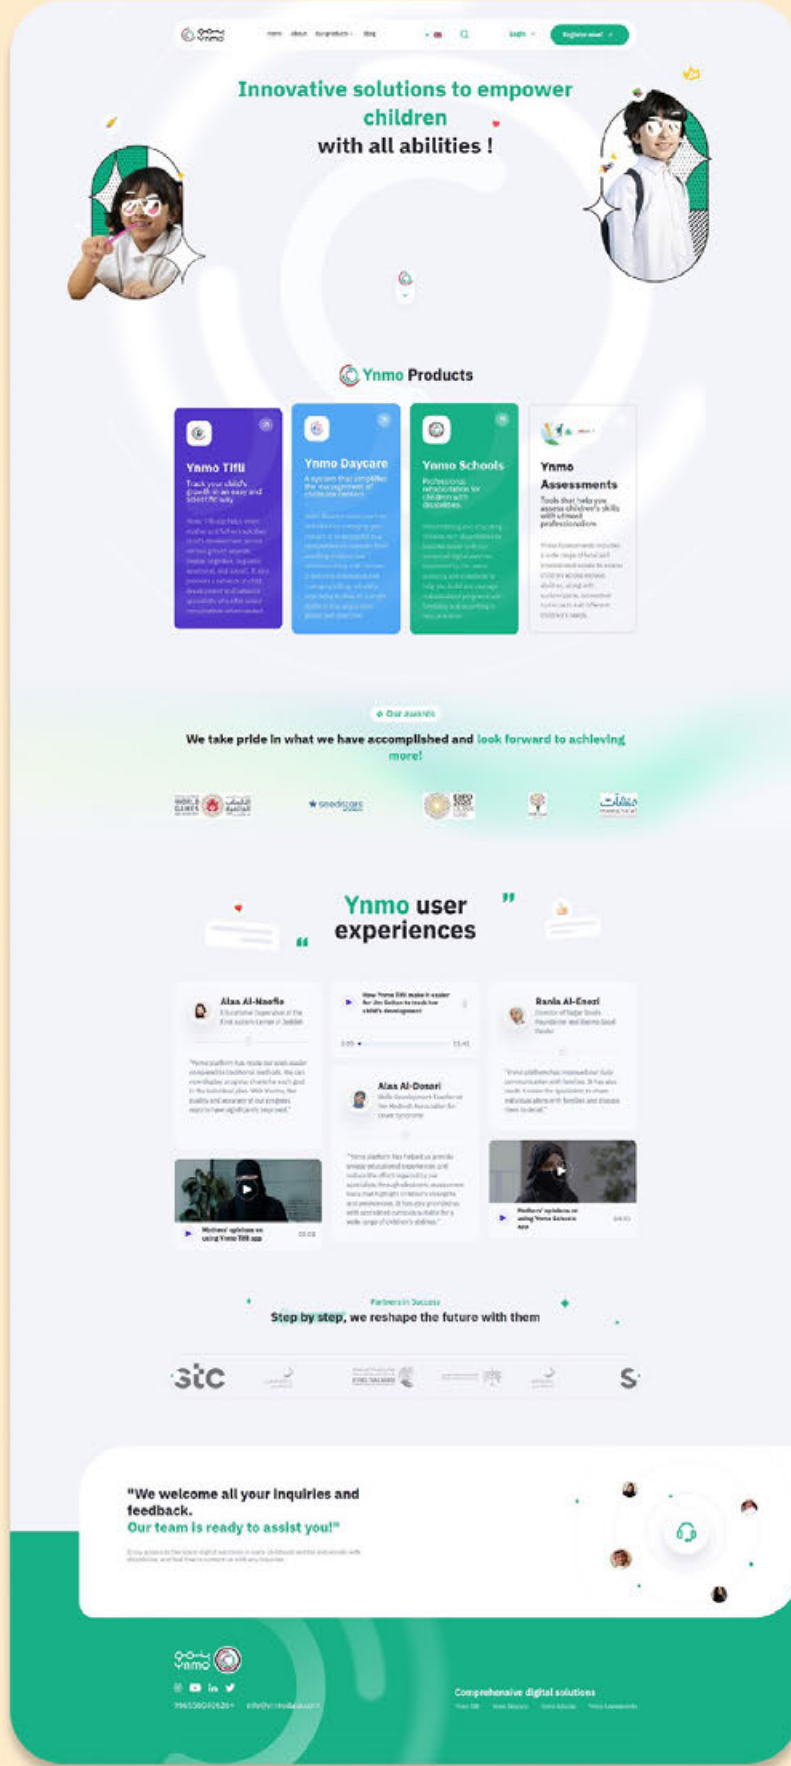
Ynmo Home About Our products Blog Login Register now

Innovative solutions to empower children with all abilities !

Ynmo Products

Ynmo Tifli
Track your child's growth in an easy and scientific way
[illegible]

Ynmo Daycare
A system that simplifies the management of childcare centers
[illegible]

Ynmo Schools
Professional rehabilitation for children with disabilities
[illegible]

Ynmo Assessments
Tools that help you assess children's skills with utmost professionalism
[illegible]

Our awards
We take pride in what we have accomplished and look forward to achieving more!

seedstars EXPO

Ynmo user experiences

Alaa Al-Naefie
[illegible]
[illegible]

How Ynmo Tifli make it easier for Om Sultan to track her child's development

Rania Al-Enezi
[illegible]
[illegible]

Alaa Al-Dosari
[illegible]
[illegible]

Mothers' opinions on using Ynmo Tifli app

Mothers' opinions on using Ynmo Schools app

Partners in Success
Step by step, we reshape the future with them

stc

"We welcome all your inquiries and feedback.
Our team is ready to assist you!"
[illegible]

Ynmo

Comprehensive digital solutions
Ynmo Tifli Ynmo Daycare Ynmo Schools Ynmo Assessments
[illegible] info@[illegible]